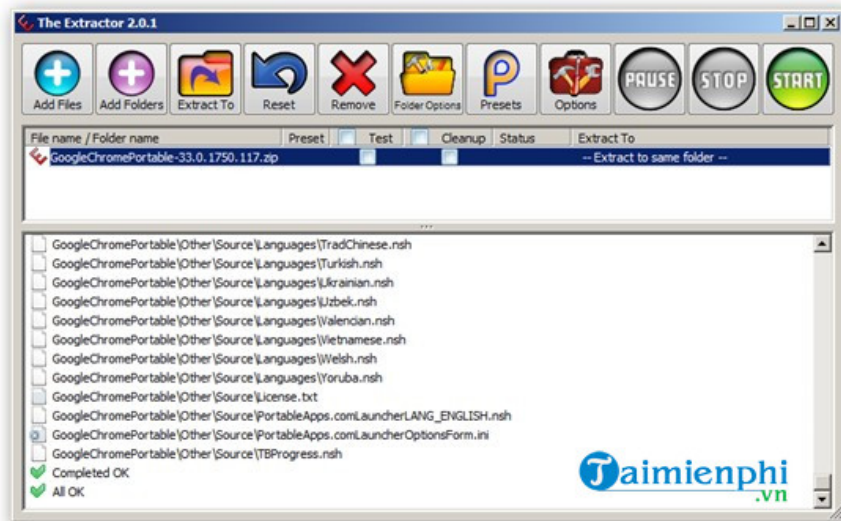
The Extractor 2.0.1

Add Files | Add Folders | Extract To | Reset | Remove | Folder Options | Presets | Options | PAUSE | STOP | START

| File name / Folder name | Preset | Test | Cleanup | Status | Extract To |
|---|---|---|---|---|---|
| GoogleChromePortable-33.0.1750.117.zip | | | | | -- Extract to same folder -- |

GoogleChromePortable\Other\Source\Languages\TradChinese.nsh
GoogleChromePortable\Other\Source\Languages\Turkish.nsh
GoogleChromePortable\Other\Source\Languages\Ukrainian.nsh
GoogleChromePortable\Other\Source\Languages\Uzbek.nsh
GoogleChromePortable\Other\Source\Languages\Valencian.nsh
GoogleChromePortable\Other\Source\Languages\Vietnamese.nsh
GoogleChromePortable\Other\Source\Languages\Welsh.nsh
GoogleChromePortable\Other\Source\Languages\Yoruba.nsh
GoogleChromePortable\Other\Source\License.txt
GoogleChromePortable\Other\Source\PortableApps.comLauncherLANG_ENGLISH.nsh
GoogleChromePortable\Other\Source\PortableApps.comLauncherOptionsForm.ini
GoogleChromePortable\Other\Source\TBProgress.nsh
Completed OK
All OK

Taimienphi.vn